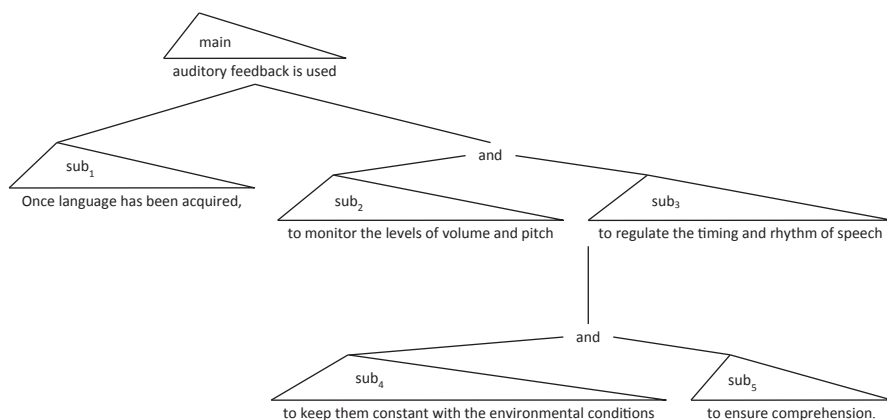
main
auditory feedback is used

sub$_1$
Once language has been acquired,

and

sub$_2$
to monitor the levels of volume and pitch

sub$_3$
to regulate the timing and rhythm of speech

and

sub$_4$
to keep them constant with the environmental conditions

sub$_5$
to ensure comprehension.